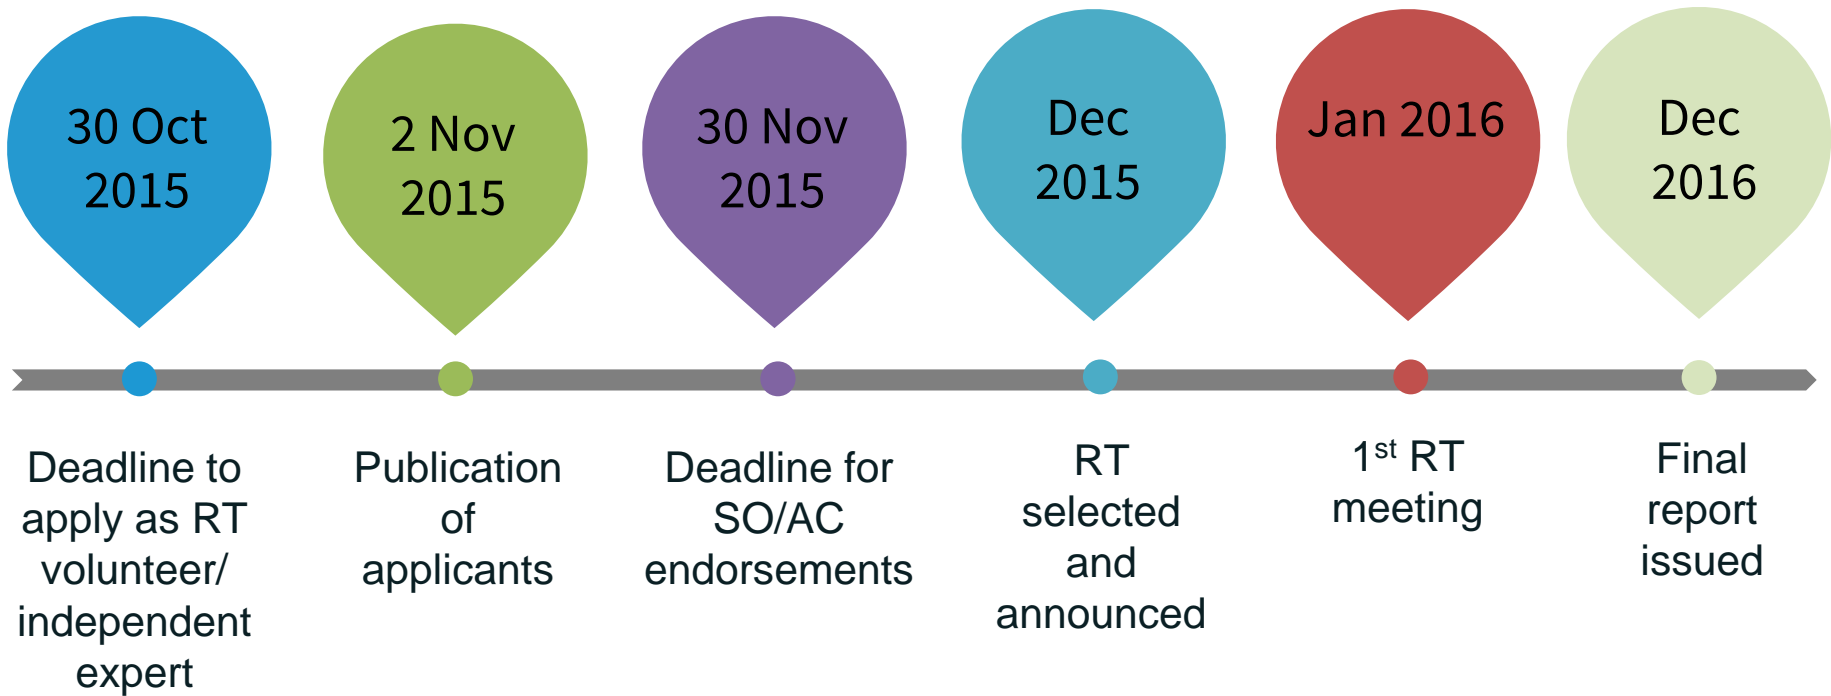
30 Oct 2015

2 Nov 2015

30 Nov 2015

Dec 2015

Jan 2016

Dec 2016

Deadline to apply as RT volunteer/ independent expert

Publication of applicants

Deadline for SO/AC endorsements

RT selected and announced

1$^{st}$ RT meeting

Final report issued